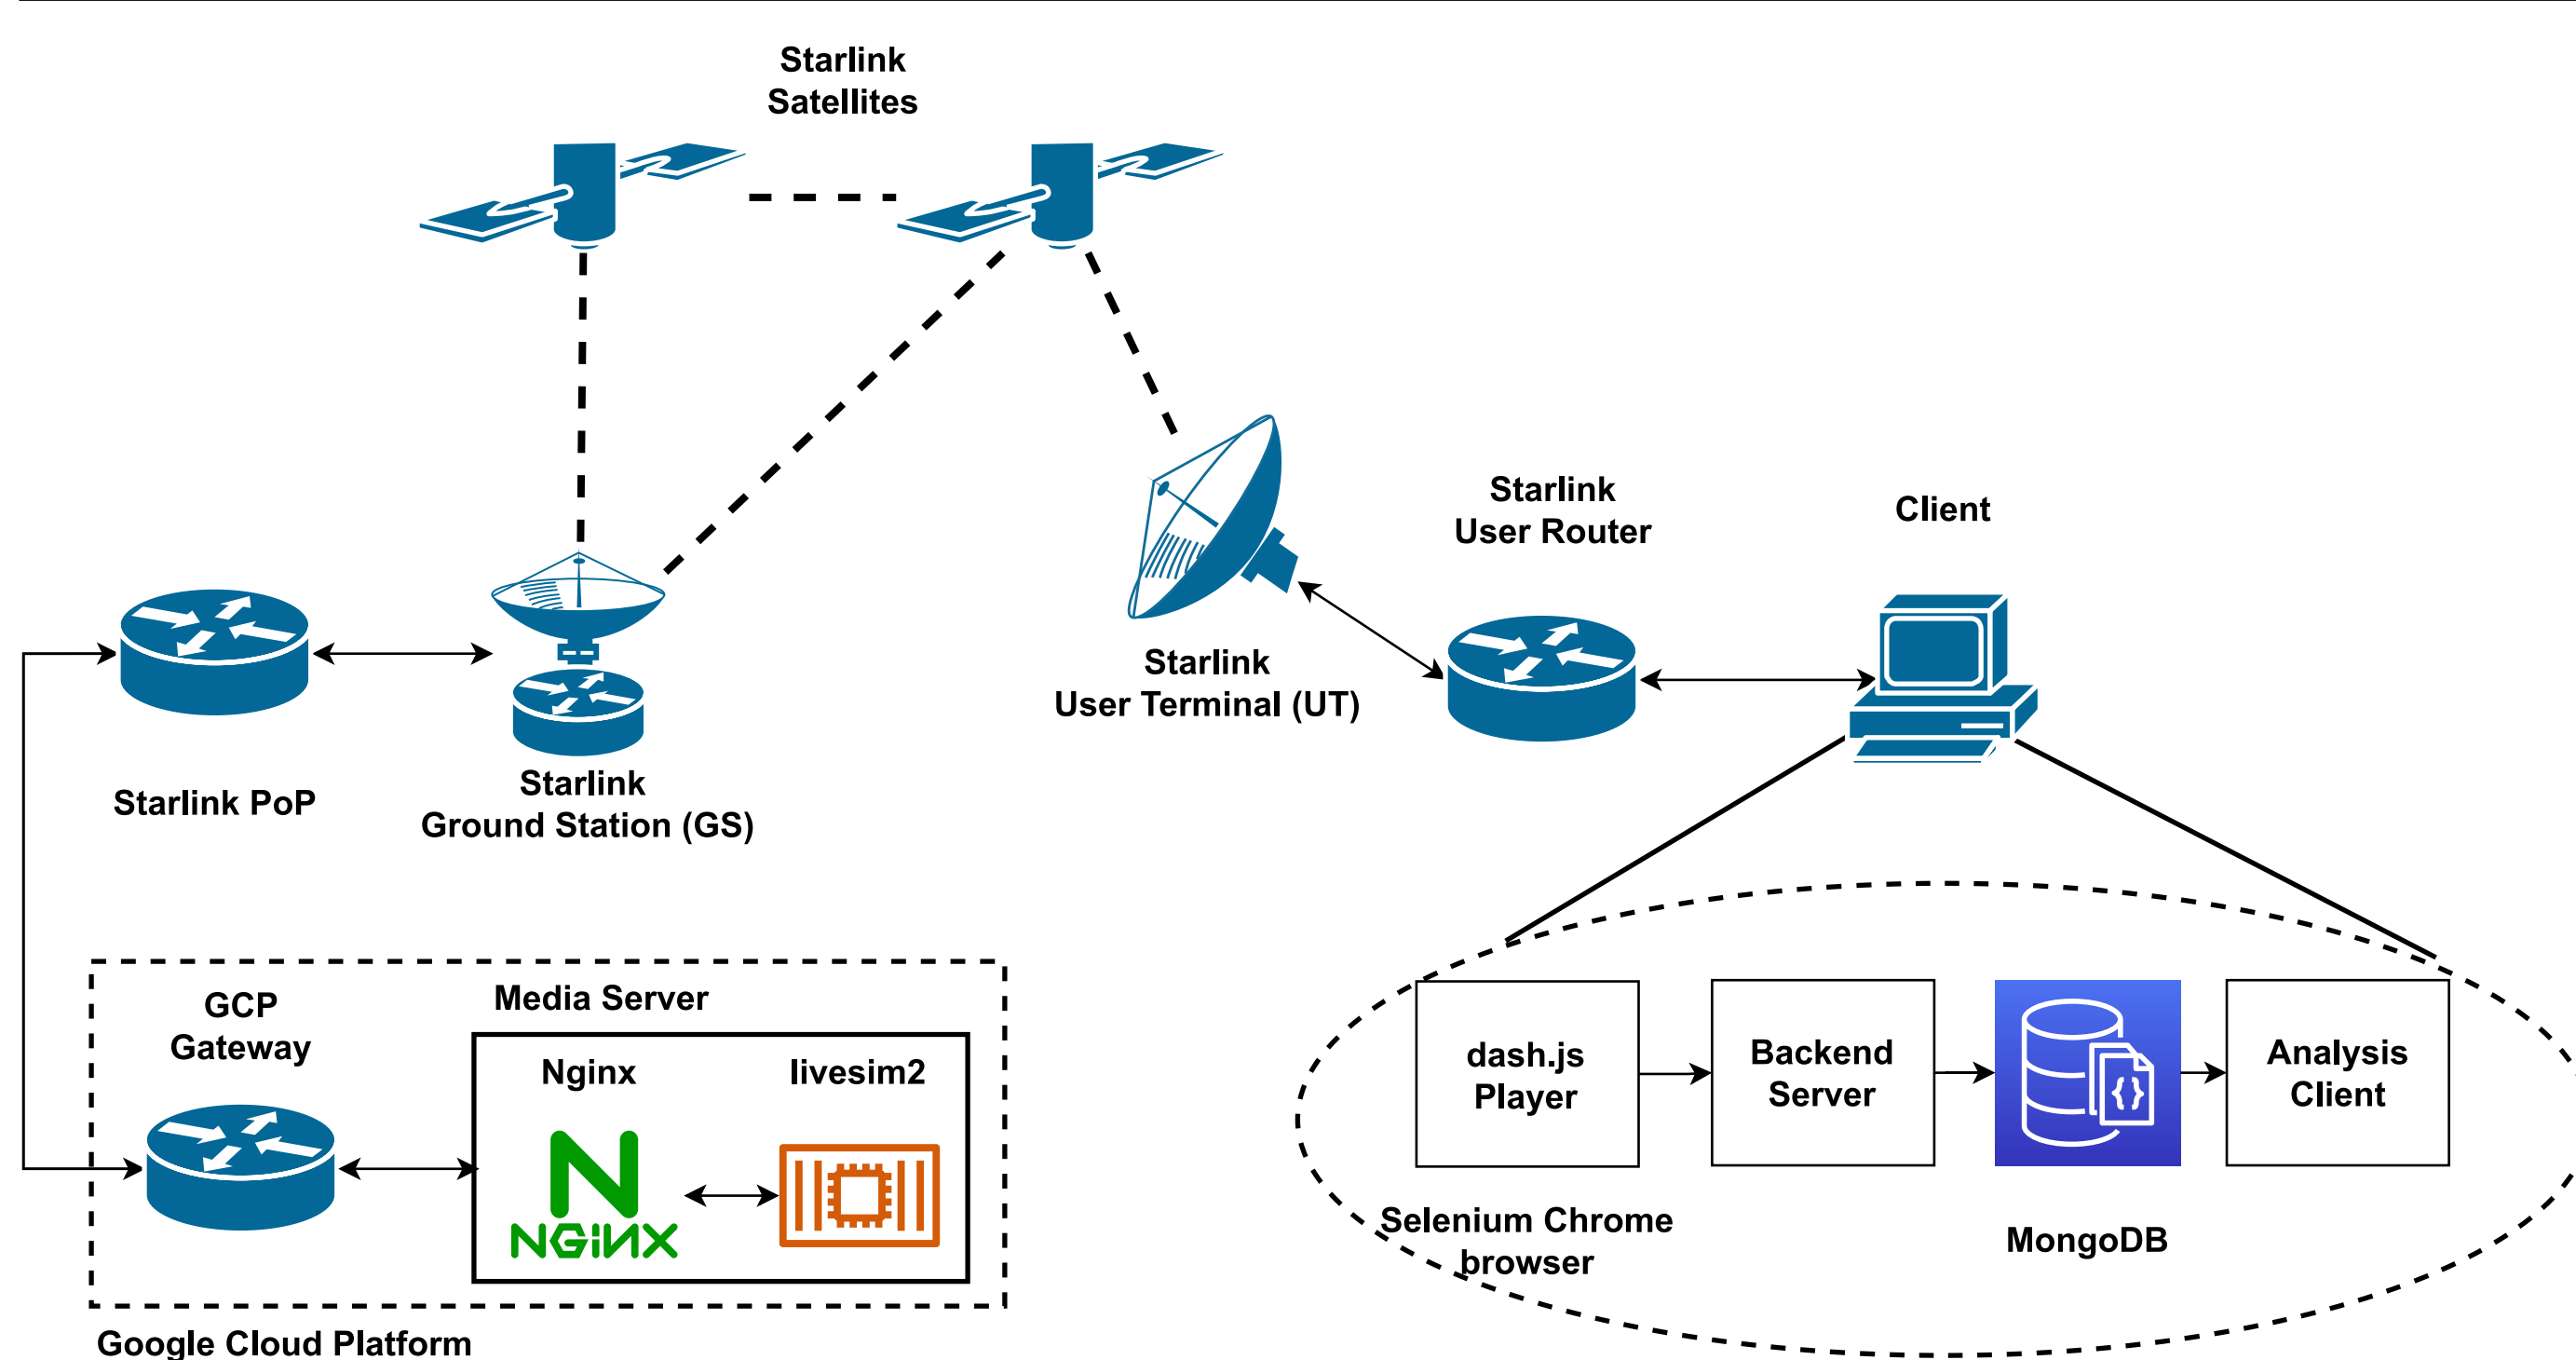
Starlink Satellites

Starlink User Terminal (UT)

Starlink User Router

Client

Starlink PoP

Starlink Ground Station (GS)

GCP Gateway

Media Server

Nginx

livesim2

NGINX

Google Cloud Platform

dash.js Player

Backend Server

Analysis Client

Selenium Chrome browser

MongoDB